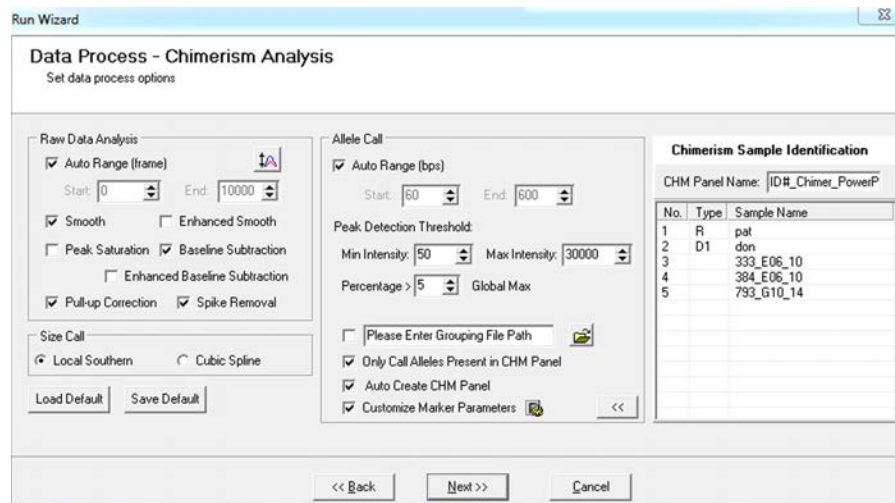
Run Wizard

Data Process - Chimerism Analysis
Set data process options

Raw Data Analysis
Auto Range (frame)
Start: 0
End: 10000
Smooth
Enhanced Smooth
Peak Saturation
Baseline Subtraction
Enhanced Baseline Subtraction
Pull-up Correction
Spike Removal

Size Call
Local Southern
Cubic Spline

Load Default
Save Default

Allele Call
Auto Range (bps)
Start: 60
End: 600
Peak Detection Threshold:
Min Intensity: 50
Max Intensity: 30000
Percentage > 5
Global Max

Please Enter Grouping File Path
Only Call Alleles Present in CHM Panel
Auto Create CHM Panel
Customize Marker Parameters
<<

Chimerism Sample Identification
CHM Panel Name: ID#_Chimer_PowerP

| No. | Type | Sample Name |
|---|---|---|
| 1 | R | pat |
| 2 | D1 | don |
| 3 | | 333_E06_10 |
| 4 | | 384_E06_10 |
| 5 | | 793_G10_14 |

<< Back
Next >>
Cancel